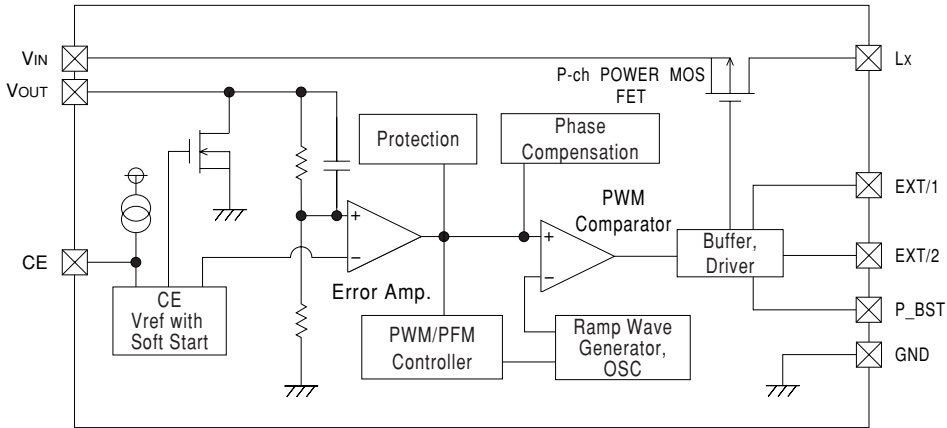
VIN
VOUT
CE
P-ch POWER MOS FET
LX
Protection
Phase Compensation
PWM Comparator
EXT/1
EXT/2
P_BST
GND
Buffer, Driver
Error Amp.
CE Vref with Soft Start
PWM/PFM Controller
Ramp Wave Generator, OSC
+
−
+
−